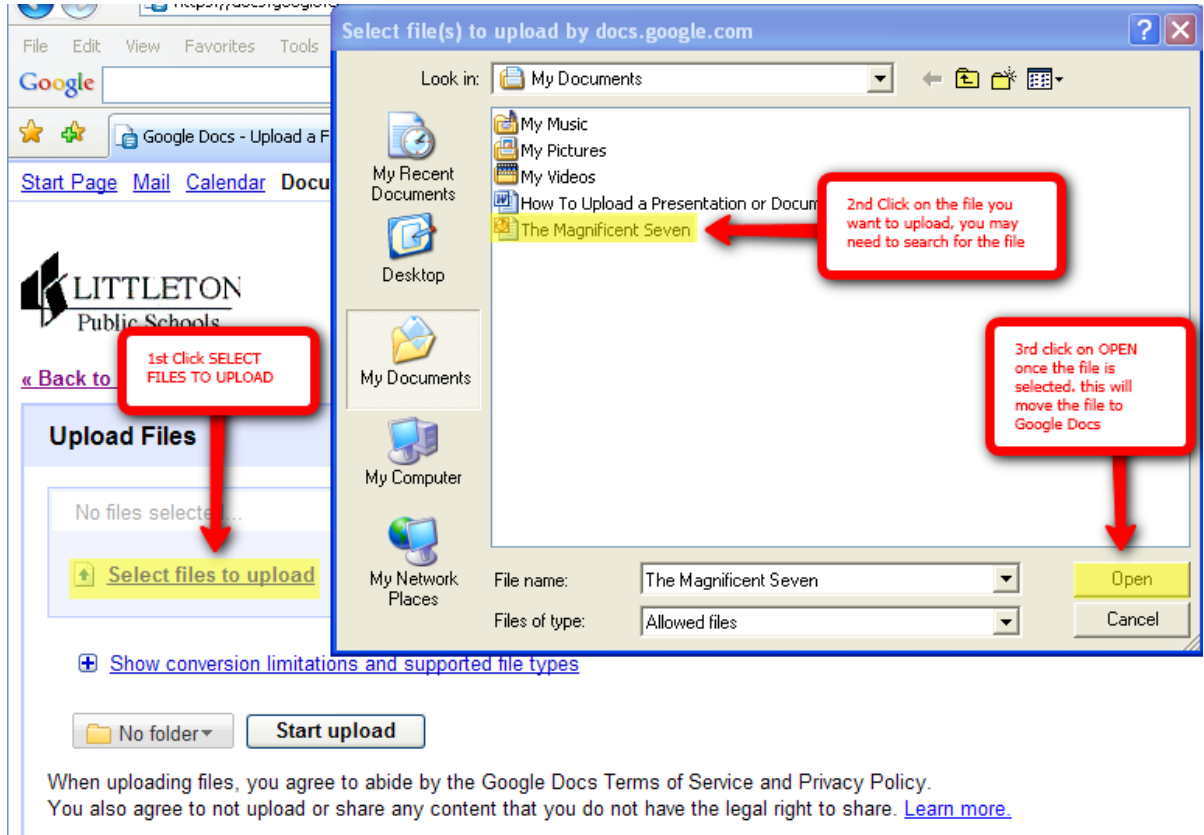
File Edit View Favorites Tools

Google

Google Docs - Upload a F

Start Page Mail Calendar Docu

LITTLETON
Public Schools

« Back to

Upload Files

No files selecte...

Select files to upload

1st Click SELECT FILES TO UPLOAD

Show conversion limitations and supported file types

No folder

Start upload

When uploading files, you agree to abide by the Google Docs Terms of Service and Privacy Policy.
You also agree to not upload or share any content that you do not have the legal right to share. Learn more.

Select file(s) to upload by docs.google.com

Look in: My Documents

My Recent Documents

Desktop

My Documents

My Computer

My Network Places

My Music
My Pictures
My Videos
How To Upload a Presentation or Docum
The Magnificent Seven

2nd Click on the file you want to upload, you may need to search for the file

3rd click on OPEN once the file is selected. this will move the file to Google Docs

File name: The Magnificent Seven

Files of type: Allowed files

Open

Cancel